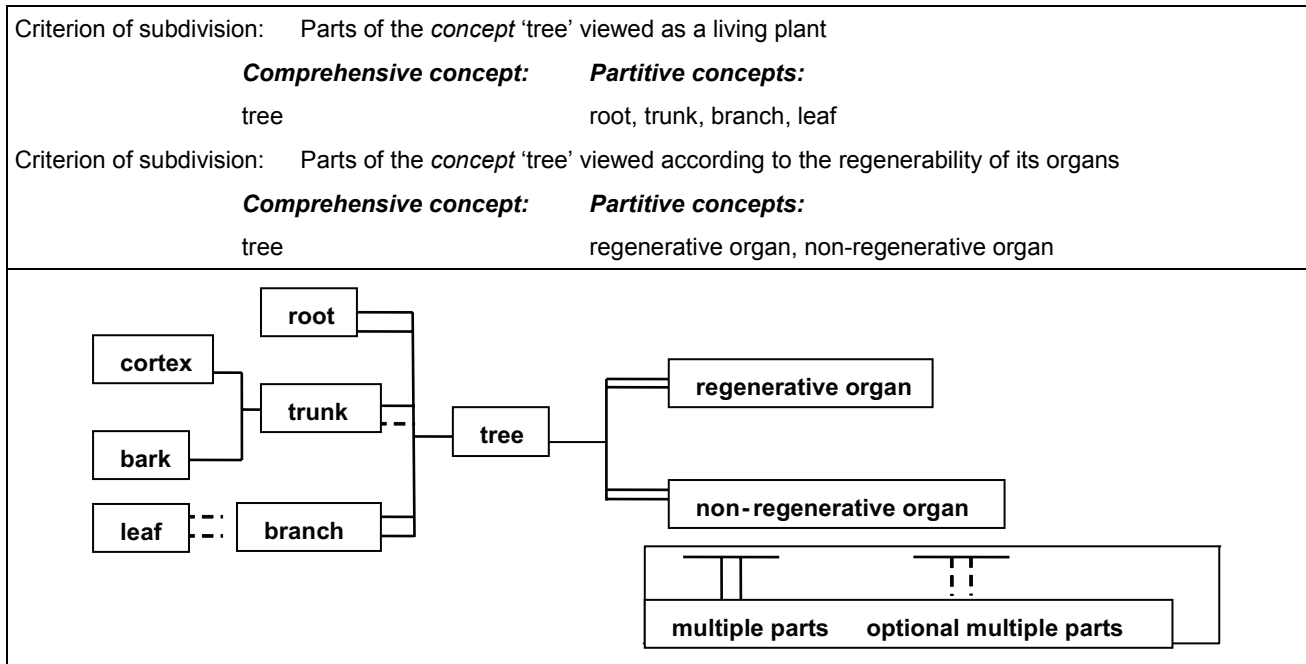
Criterion of subdivision: Parts of the *concept* 'tree' viewed as a living plant

*Comprehensive concept:* *Partitive concepts:*

tree root, trunk, branch, leaf

Criterion of subdivision: Parts of the *concept* 'tree' viewed according to the regenerability of its organs

*Comprehensive concept:* *Partitive concepts:*

tree regenerative organ, non-regenerative organ

root

cortex

trunk

bark

tree

leaf

branch

regenerative organ

non-regenerative organ

multiple parts

optional multiple parts